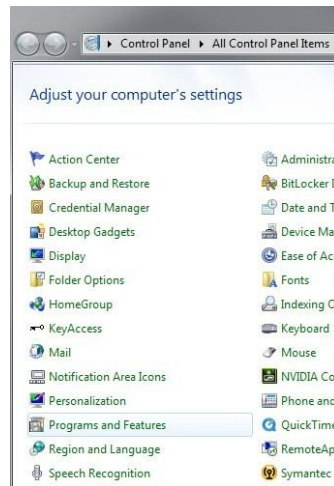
▸ Control Panel ▸ All Control Panel Items

Adjust your computer's settings

Action Center
Backup and Restore
Credential Manager
Desktop Gadgets
Display
Folder Options
HomeGroup
KeyAccess
Mail
Notification Area Icons
Personalization
Programs and Features
Region and Language
Speech Recognition

Administra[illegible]
BitLocker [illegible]
Date and T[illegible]
Device Ma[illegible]
Ease of Ac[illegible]
Fonts
Indexing O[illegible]
Keyboard
Mouse
NVIDIA Co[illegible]
Phone and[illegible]
QuickTime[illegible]
RemoteAp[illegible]
Symantec